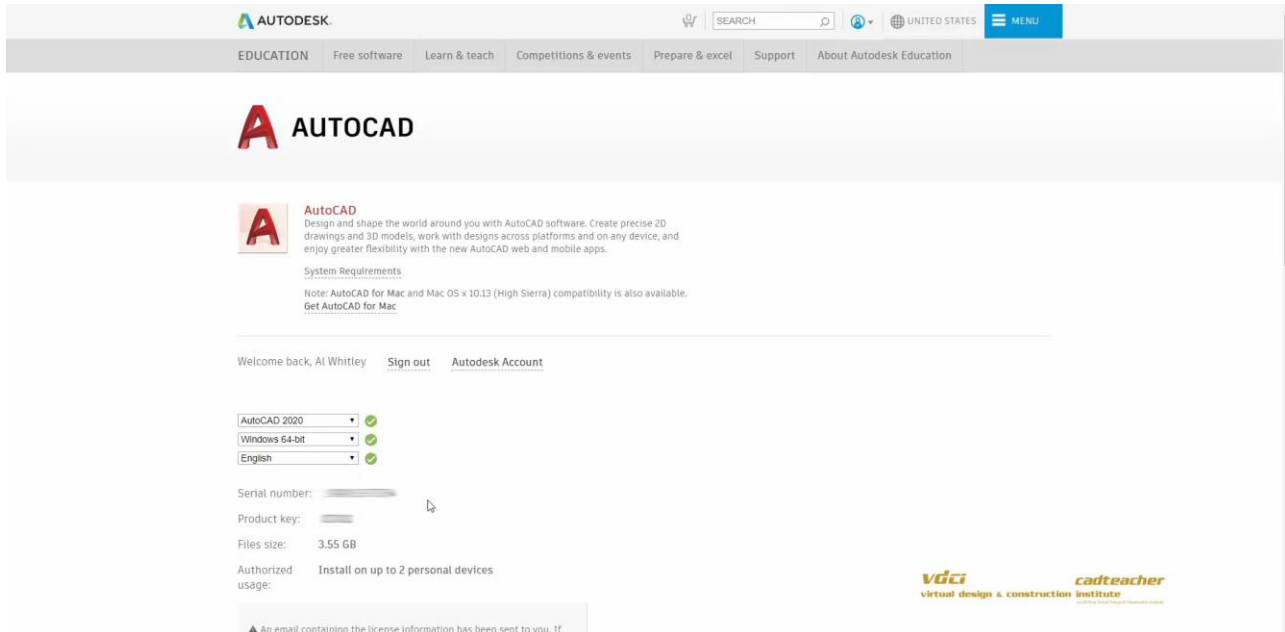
AUTODESK.

SEARCH

UNITED STATES

MENU

EDUCATION Free software Learn & teach Competitions & events Prepare & excel Support About Autodesk Education

AUTOCAD

AutoCAD
Design and shape the world around you with AutoCAD software. Create precise 2D drawings and 3D models, work with designs across platforms and on any device, and enjoy greater flexibility with the new AutoCAD web and mobile apps.

System Requirements

Note: AutoCAD for Mac and Mac OS x 10.13 (High Sierra) compatibility is also available.
Get AutoCAD for Mac

Welcome back, Al Whitley Sign out Autodesk Account

AutoCAD 2020
Windows 64-bit
English

Serial number: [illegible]

Product key: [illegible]

Files size: 3.55 GB

Authorized usage: Install on up to 2 personal devices

vdci cadteacher
virtual design & construction institute

▲ An email containing the license information has been sent to you. If